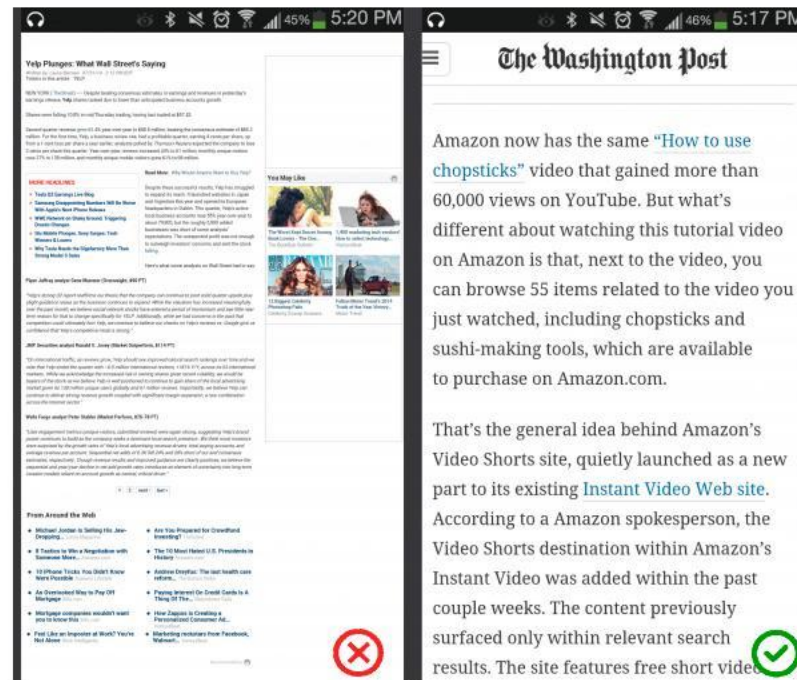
45% 5:20 PM

Yelp Plunges: What Wall Street's Saying

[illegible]

MORE HEADLINES

Read More: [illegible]

You May Like

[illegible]

From Around the Web

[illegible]

46% 5:17 PM

The Washington Post

Amazon now has the same "How to use chopsticks" video that gained more than 60,000 views on YouTube. But what's different about watching this tutorial video on Amazon is that, next to the video, you can browse 55 items related to the video you just watched, including chopsticks and sushi-making tools, which are available to purchase on Amazon.com.

That's the general idea behind Amazon's Video Shorts site, quietly launched as a new part to its existing Instant Video Web site. According to a Amazon spokesperson, the Video Shorts destination within Amazon's Instant Video was added within the past couple weeks. The content previously surfaced only within relevant search results. The site features free short vide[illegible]